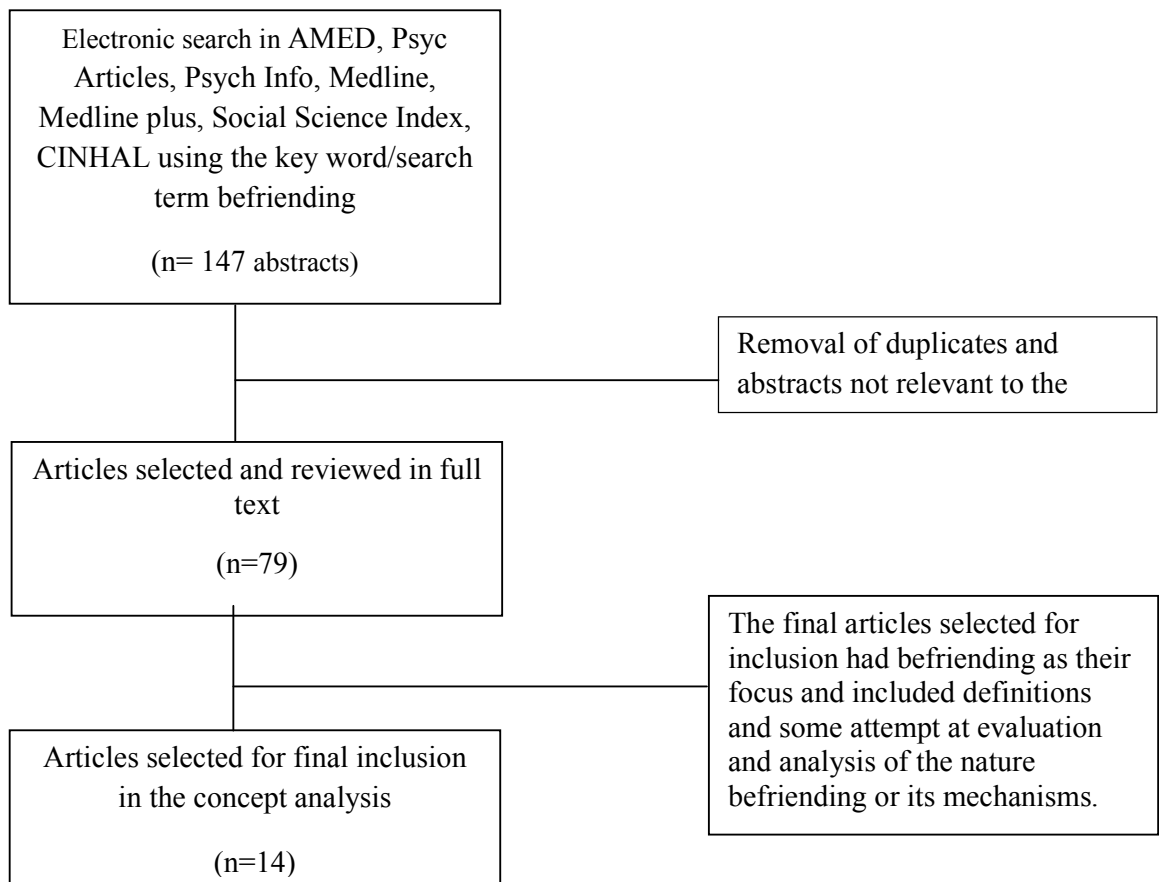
Electronic search in AMED, Psyc Articles, Psych Info, Medline, Medline plus, Social Science Index, CINHAL using the key word/search term befriending

(n= 147 abstracts)

Removal of duplicates and abstracts not relevant to the

Articles selected and reviewed in full text

(n=79)

The final articles selected for inclusion had befriending as their focus and included definitions and some attempt at evaluation and analysis of the nature befriending or its mechanisms.

Articles selected for final inclusion in the concept analysis

(n=14)